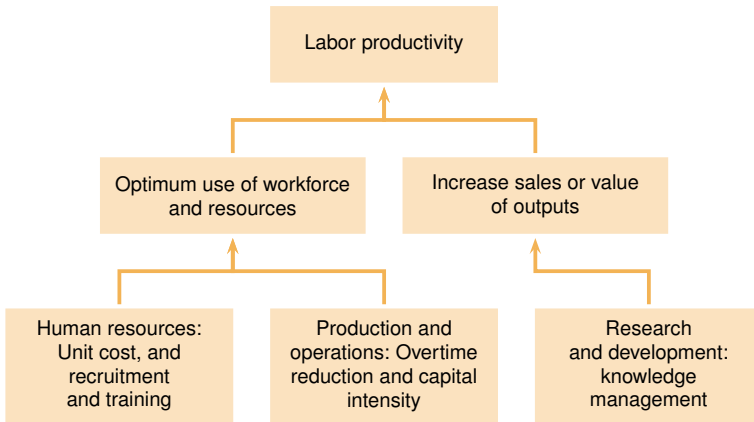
Labor productivity

Optimum use of workforce and resources

Increase sales or value of outputs

Human resources: Unit cost, and recruitment and training

Production and operations: Overtime reduction and capital intensity

Research and development: knowledge management